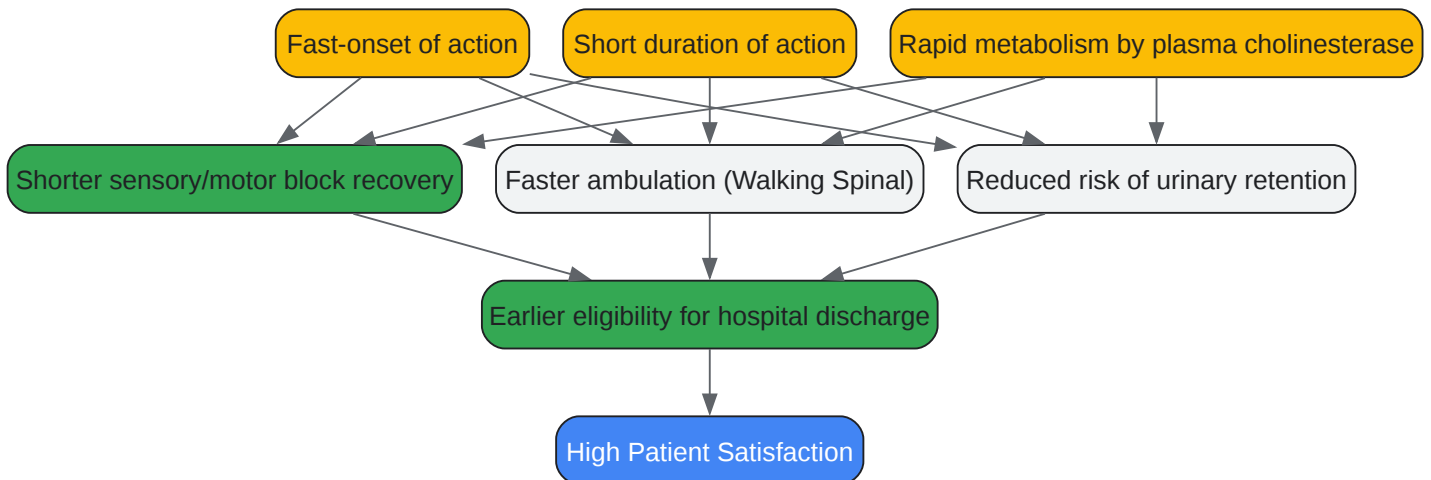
Fast-onset of action

Short duration of action

Rapid metabolism by plasma cholinesterase

Shorter sensory/motor block recovery

Faster ambulation (Walking Spinal)

Reduced risk of urinary retention

Earlier eligibility for hospital discharge

High Patient Satisfaction